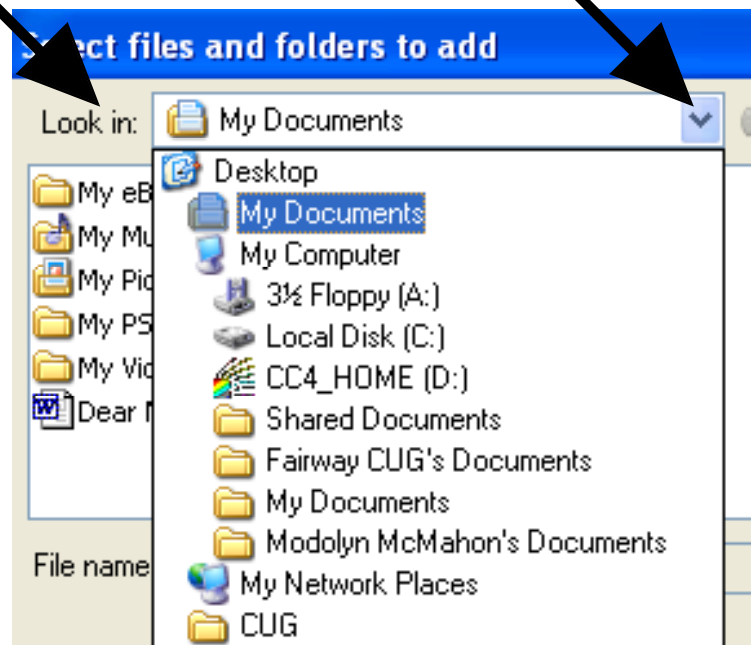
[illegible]ect files and folders to add

Look in: My Documents

Desktop
My Documents
My Computer
3½ Floppy (A:)
Local Disk (C:)
CC4_HOME (D:)
Shared Documents
Fairway CUG's Documents
My Documents
Modolyn McMahon's Documents
My Network Places
CUG

My eB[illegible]
My Mu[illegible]
My Pi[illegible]
My PS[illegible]
My Vi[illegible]
Dear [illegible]

File name